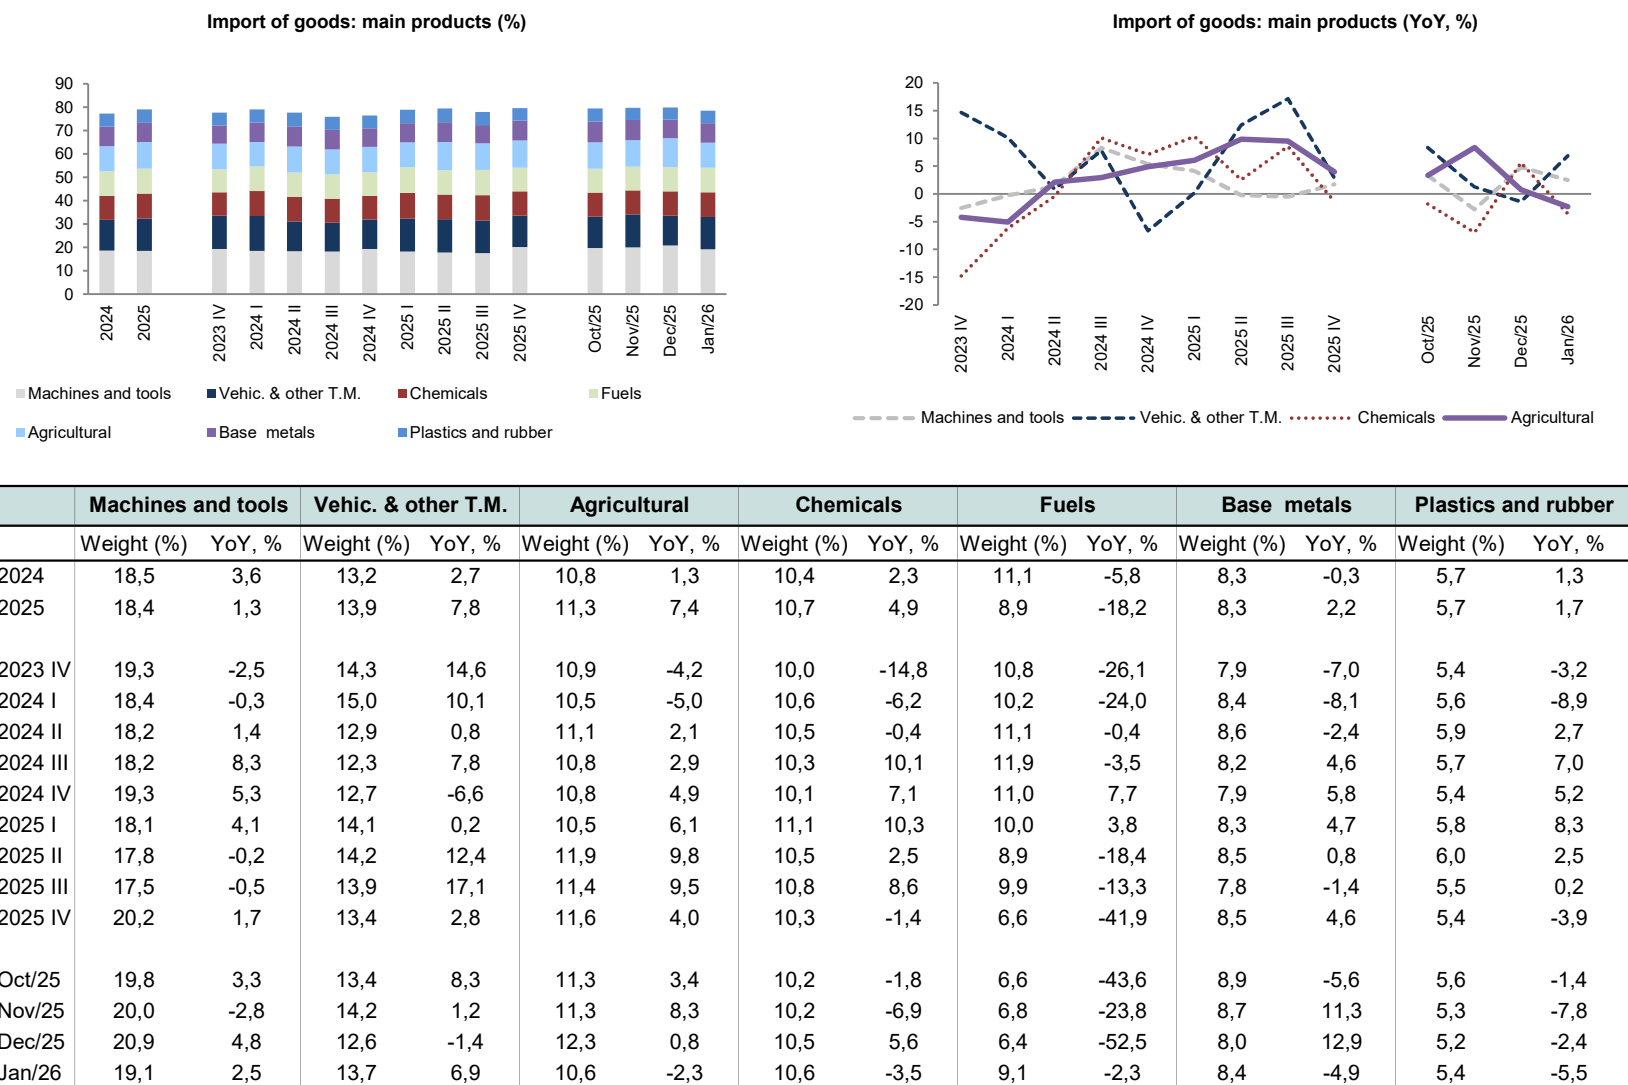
Import of goods: main products (%)

90
80
70
60
50
40
30
20
10
0

2024
2025
2023 IV
2024 I
2024 II
2024 III
2024 IV
2025 I
2025 II
2025 III
2025 IV
Oct/25
Nov/25
Dec/25
Jan/26

Machines and tools
Vehic. & other T.M.
Chemicals
Fuels
Agricultural
Base metals
Plastics and rubber

Import of goods: main products (YoY, %)

20
15
10
5
0
-5
-10
-15
-20

2023 IV
2024 I
2024 II
2024 III
2024 IV
2025 I
2025 II
2025 III
2025 IV
Oct/25
Nov/25
Dec/25
Jan/26

Machines and tools
Vehic. & other T.M.
Chemicals
Agricultural

| | Machines and tools | | Vehic. & other T.M. | | Agricultural | | Chemicals | | Fuels | | Base metals | | Plastics and rubber | |
|---|---|---|---|---|---|---|---|---|---|---|---|---|---|---|
| | Weight (%) | YoY, % | Weight (%) | YoY, % | Weight (%) | YoY, % | Weight (%) | YoY, % | Weight (%) | YoY, % | Weight (%) | YoY, % | Weight (%) | YoY, % |
| 2024 | 18,5 | 3,6 | 13,2 | 2,7 | 10,8 | 1,3 | 10,4 | 2,3 | 11,1 | -5,8 | 8,3 | -0,3 | 5,7 | 1,3 |
| 2025 | 18,4 | 1,3 | 13,9 | 7,8 | 11,3 | 7,4 | 10,7 | 4,9 | 8,9 | -18,2 | 8,3 | 2,2 | 5,7 | 1,7 |
| 2023 IV | 19,3 | -2,5 | 14,3 | 14,6 | 10,9 | -4,2 | 10,0 | -14,8 | 10,8 | -26,1 | 7,9 | -7,0 | 5,4 | -3,2 |
| 2024 I | 18,4 | -0,3 | 15,0 | 10,1 | 10,5 | -5,0 | 10,6 | -6,2 | 10,2 | -24,0 | 8,4 | -8,1 | 5,6 | -8,9 |
| 2024 II | 18,2 | 1,4 | 12,9 | 0,8 | 11,1 | 2,1 | 10,5 | -0,4 | 11,1 | -0,4 | 8,6 | -2,4 | 5,9 | 2,7 |
| 2024 III | 18,2 | 8,3 | 12,3 | 7,8 | 10,8 | 2,9 | 10,3 | 10,1 | 11,9 | -3,5 | 8,2 | 4,6 | 5,7 | 7,0 |
| 2024 IV | 19,3 | 5,3 | 12,7 | -6,6 | 10,8 | 4,9 | 10,1 | 7,1 | 11,0 | 7,7 | 7,9 | 5,8 | 5,4 | 5,2 |
| 2025 I | 18,1 | 4,1 | 14,1 | 0,2 | 10,5 | 6,1 | 11,1 | 10,3 | 10,0 | 3,8 | 8,3 | 4,7 | 5,8 | 8,3 |
| 2025 II | 17,8 | -0,2 | 14,2 | 12,4 | 11,9 | 9,8 | 10,5 | 2,5 | 8,9 | -18,4 | 8,5 | 0,8 | 6,0 | 2,5 |
| 2025 III | 17,5 | -0,5 | 13,9 | 17,1 | 11,4 | 9,5 | 10,8 | 8,6 | 9,9 | -13,3 | 7,8 | -1,4 | 5,5 | 0,2 |
| 2025 IV | 20,2 | 1,7 | 13,4 | 2,8 | 11,6 | 4,0 | 10,3 | -1,4 | 6,6 | -41,9 | 8,5 | 4,6 | 5,4 | -3,9 |
| Oct/25 | 19,8 | 3,3 | 13,4 | 8,3 | 11,3 | 3,4 | 10,2 | -1,8 | 6,6 | -43,6 | 8,9 | -5,6 | 5,6 | -1,4 |
| Nov/25 | 20,0 | -2,8 | 14,2 | 1,2 | 11,3 | 8,3 | 10,2 | -6,9 | 6,8 | -23,8 | 8,7 | 11,3 | 5,3 | -7,8 |
| Dec/25 | 20,9 | 4,8 | 12,6 | -1,4 | 12,3 | 0,8 | 10,5 | 5,6 | 6,4 | -52,5 | 8,0 | 12,9 | 5,2 | -2,4 |
| Jan/26 | 19,1 | 2,5 | 13,7 | 6,9 | 10,6 | -2,3 | 10,6 | -3,5 | 9,1 | -2,3 | 8,4 | -4,9 | 5,4 | -5,5 |